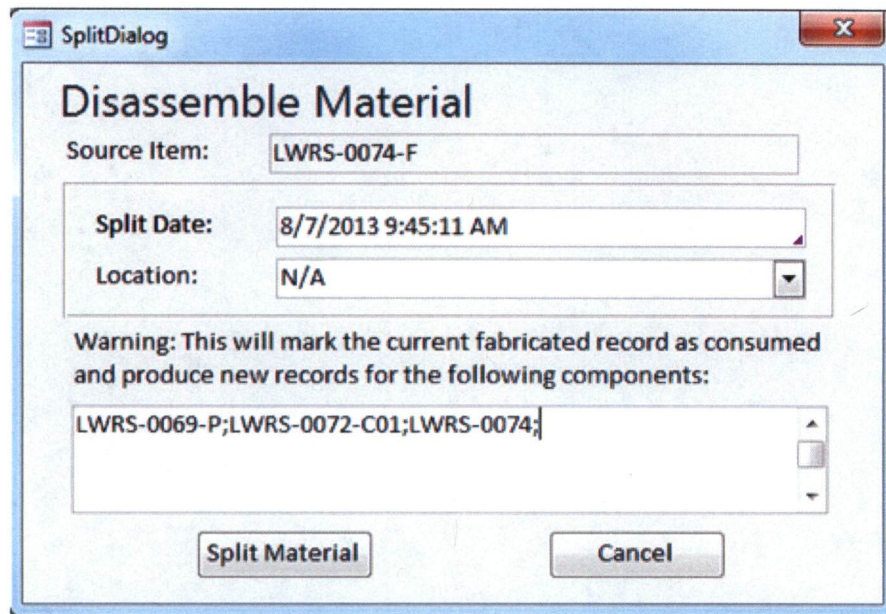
SplitDialog

Disassemble Material

Source Item: LWRS-0074-F

Split Date: 8/7/2013 9:45:11 AM

Location: N/A

Warning: This will mark the current fabricated record as consumed and produce new records for the following components:

LWRS-0069-P;LWRS-0072-C01;LWRS-0074;

Split Material

Cancel